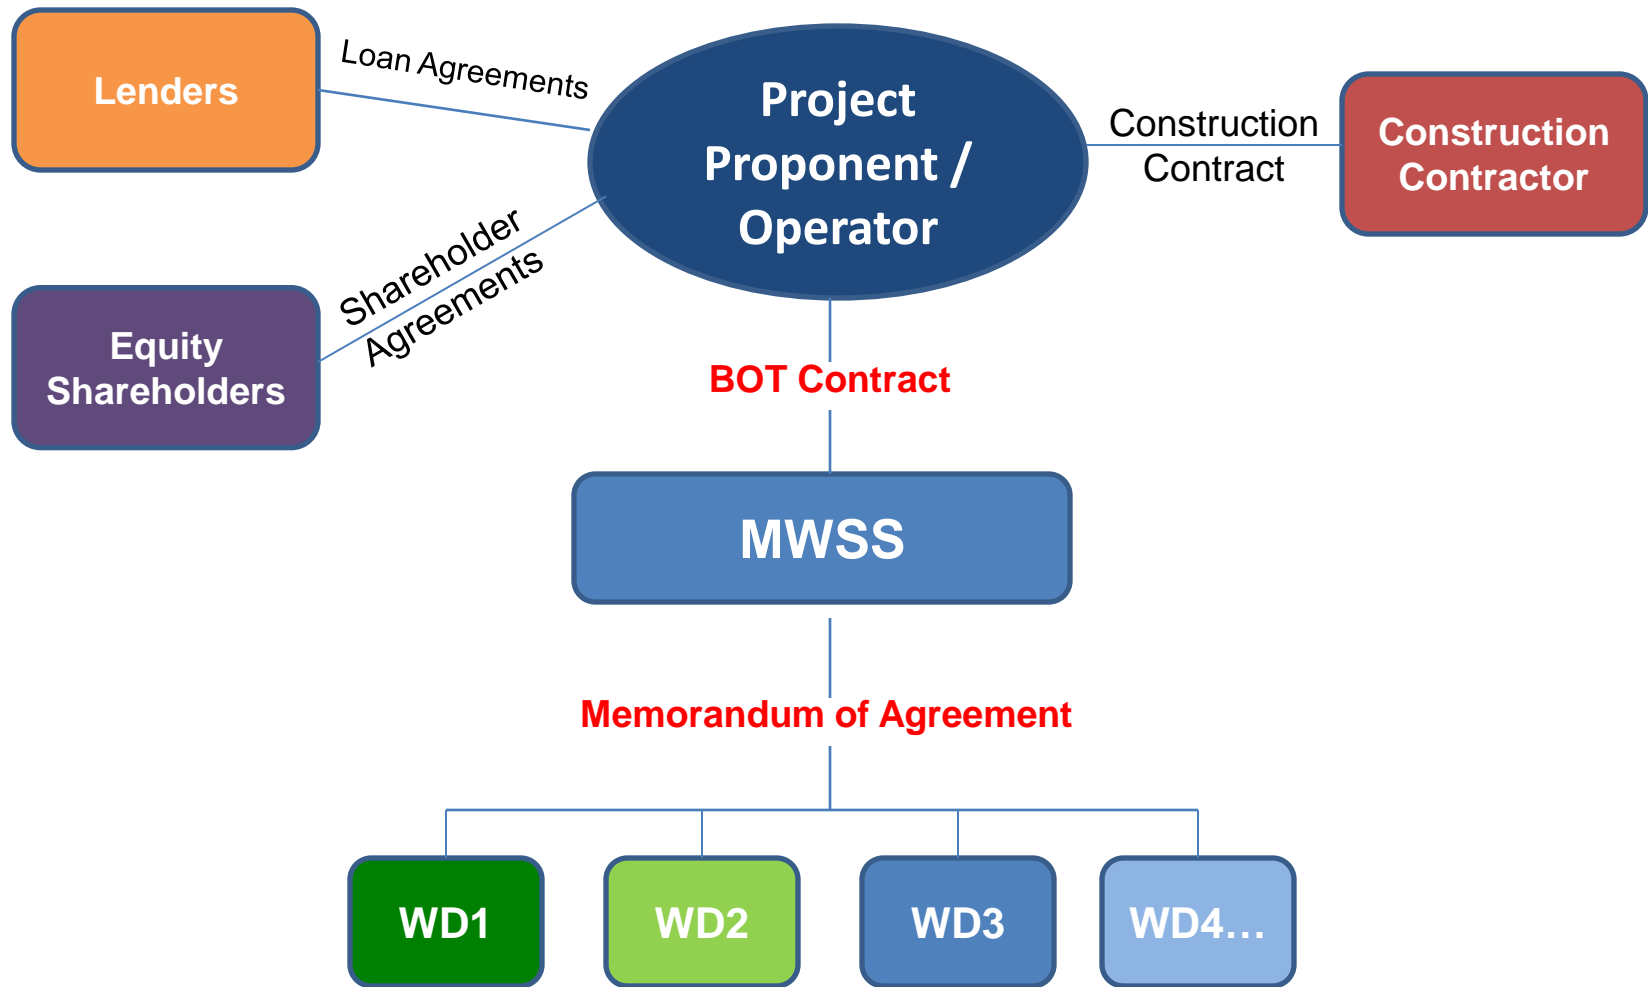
Lenders

Loan Agreements

Project Proponent / Operator

Construction Contract

Construction Contractor

Shareholder Agreements

Equity Shareholders

BOT Contract

MWSS

Memorandum of Agreement

WD1

WD2

WD3

WD4…